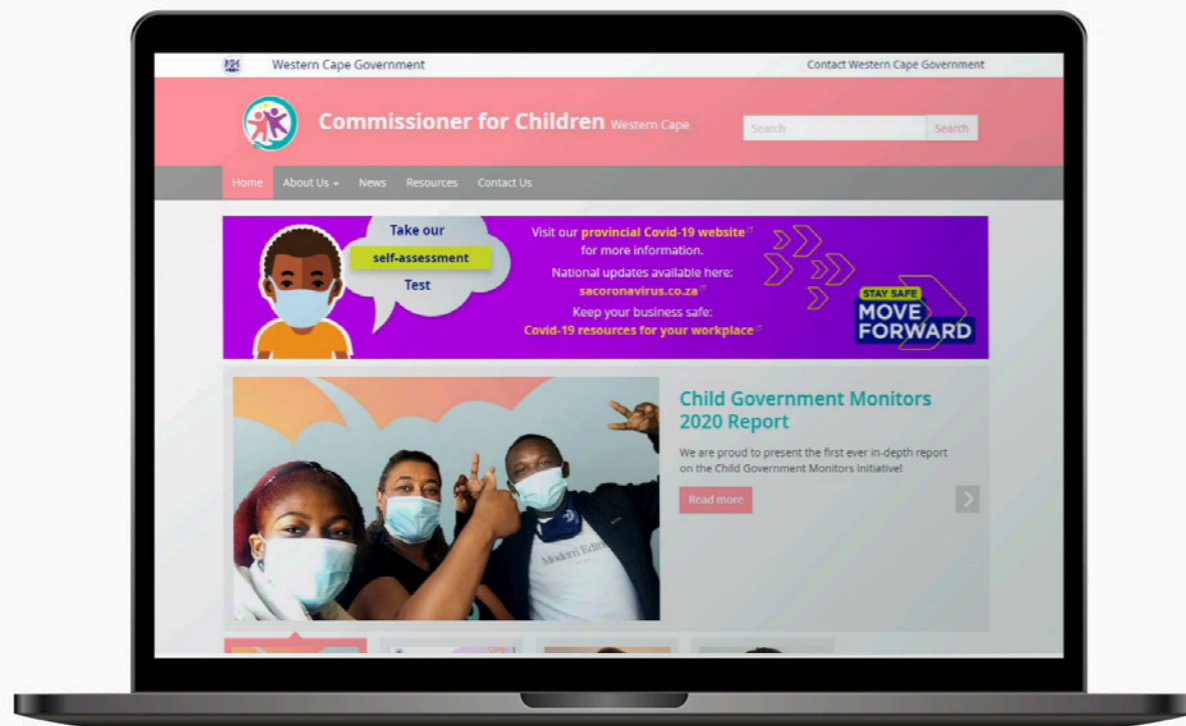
Western Cape Government

Contact Western Cape Government

Commissioner for Children Western Cape

Search

Search

Home About Us News Resources Contact Us

Take our self-assessment Test

Visit our provincial Covid-19 website for more information.
National updates available here: sacoronavirus.co.za
Keep your business safe: Covid-19 resources for your workplace

STAY SAFE MOVE FORWARD

Child Government Monitors 2020 Report

We are proud to present the first ever in-depth report on the Child Government Monitors Initiative!

Read more

Modern Edit